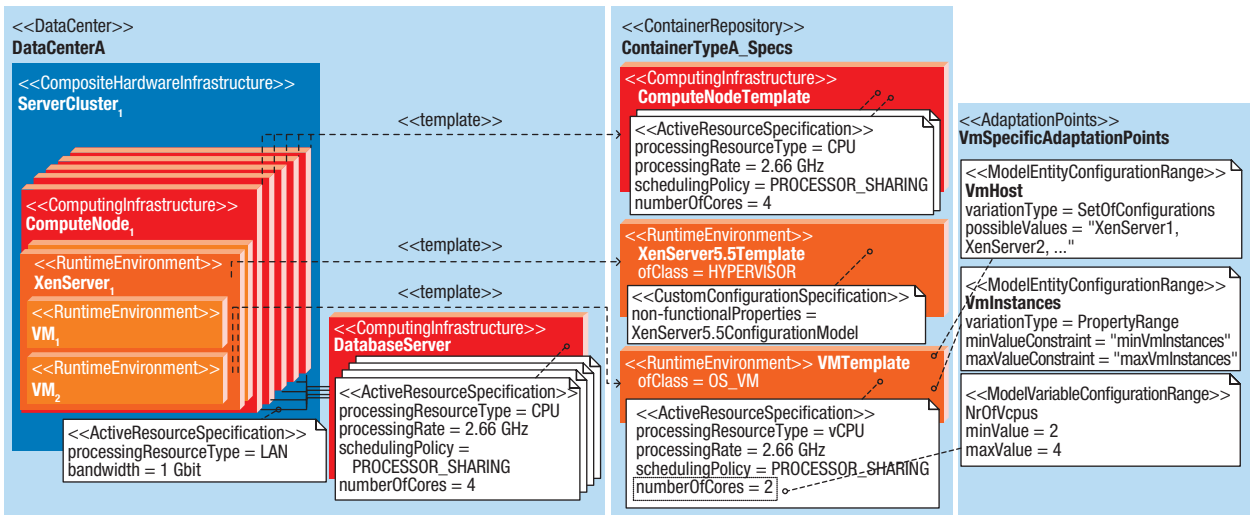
<<DataCenter>>
DataCenterA

<<CompositeHardwareInfrastructure>>
ServerCluster$_1$

<<ComputingInfrastructure>>
ComputeNode$_1$

<<RuntimeEnvironment>>
XenServer$_1$

<<RuntimeEnvironment>>
VM$_1$

<<RuntimeEnvironment>>
VM$_2$

<<ActiveResourceSpecification>>
processingResourceType = LAN
bandwidth = 1 Gbit

<<template>>

<<template>>

<<template>>

<<ComputingInfrastructure>>
DatabaseServer

<<ActiveResourceSpecification>>
processingResourceType = CPU
processingRate = 2.66 GHz
schedulingPolicy = PROCESSOR_SHARING
numberOfCores = 4

<<ContainerRepository>>
ContainerTypeA_Specs

<<ComputingInfrastructure>>
ComputeNodeTemplate

<<ActiveResourceSpecification>>
processingResourceType = CPU
processingRate = 2.66 GHz
schedulingPolicy = PROCESSOR_SHARING
numberOfCores = 4

<<RuntimeEnvironment>>
XenServer5.5Template
ofClass = HYPERVISOR

<<CustomConfigurationSpecification>>
non-functionalProperties =
XenServer5.5ConfigurationModel

<<RuntimeEnvironment>> VMTemplate
ofClass = OS_VM

<<ActiveResourceSpecification>>
processingResourceType = vCPU
processingRate = 2.66 GHz
schedulingPolicy = PROCESSOR_SHARING
numberOfCores = 2

<<AdaptationPoints>>
VmSpecificAdaptationPoints

<<ModelEntityConfigurationRange>>
VmHost
variationType = SetOfConfigurations
possibleValues = "XenServer1, XenServer2, ..."

<<ModelEntityConfigurationRange>>
VmInstances
variationType = PropertyRange
minValueConstraint = "minVmInstances"
maxValueConstraint = "maxVmInstances"

<<ModelVariableConfigurationRange>>
NrOfVcpus
minValue = 2
maxValue = 4